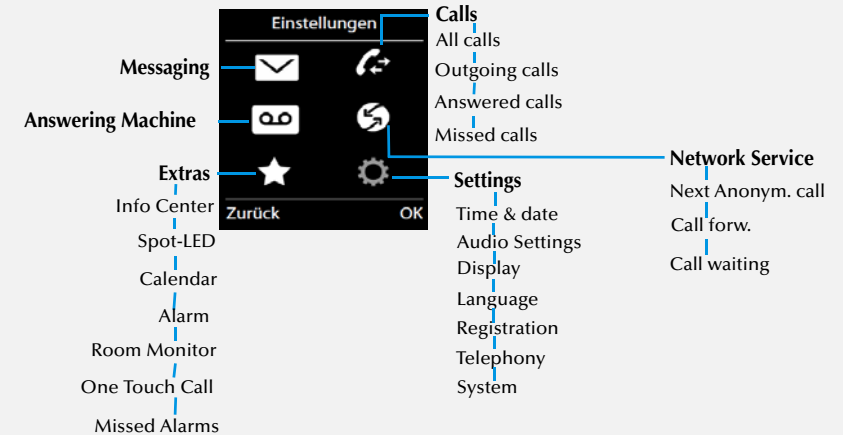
Einstellungen

Zurück OK

Calls
All calls
Outgoing calls
Answered calls
Missed calls

Messaging

Answering Machine

Extras
Info Center
Spot-LED
Calendar
Alarm
Room Monitor
One Touch Call
Missed Alarms

Network Service
Next Anonym. call
Call forw.
Call waiting

Settings
Time & date
Audio Settings
Display
Language
Registration
Telephony
System